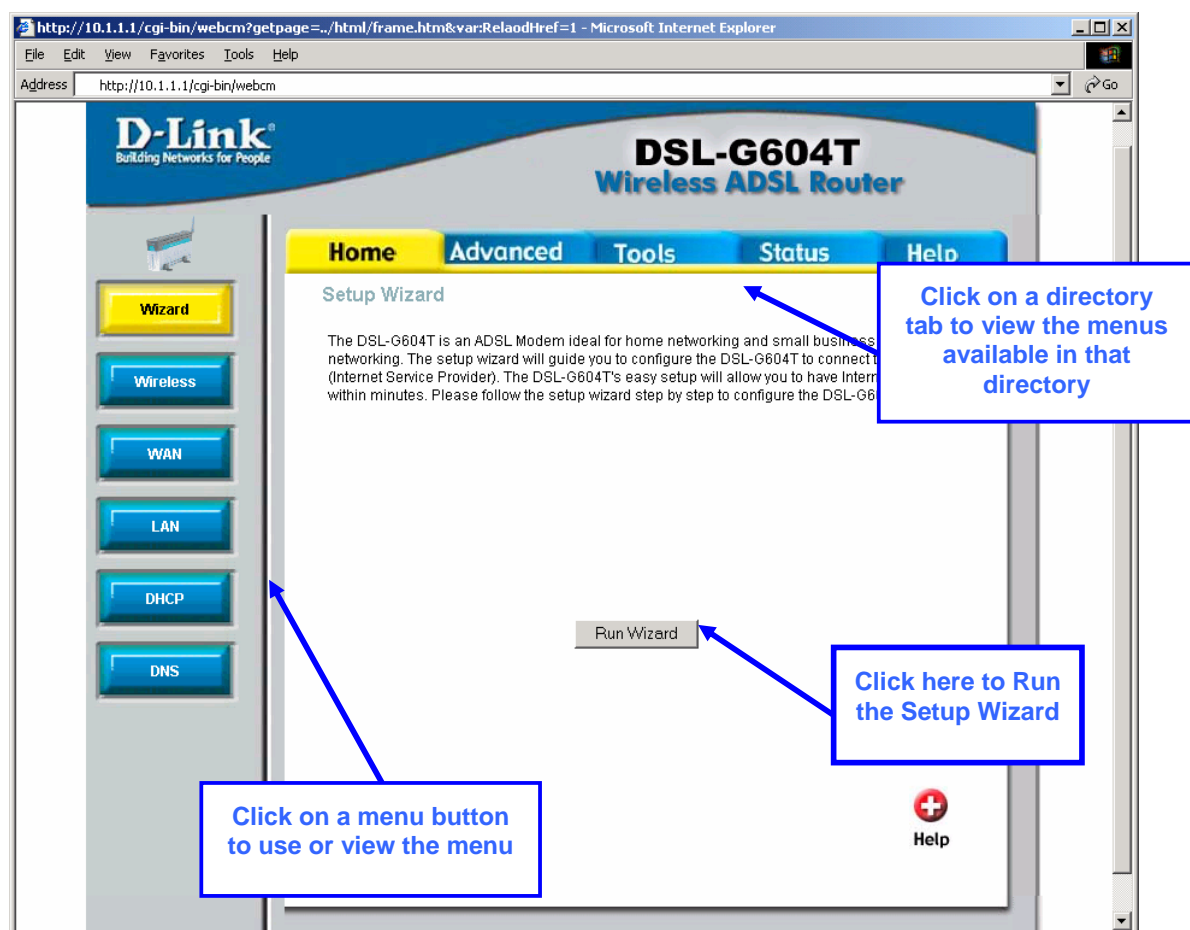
http://10.1.1.1/cgi-bin/webcm?getpage=../html/frame.htm&var:RelaodHref=1 - Microsoft Internet Explorer

File Edit View Favorites Tools Help

Address http://10.1.1.1/cgi-bin/webcm Go

D-Link
Building Networks for People

DSL-G604T
Wireless ADSL Router

Home Advanced Tools Status Help

Wizard
Wireless
WAN
LAN
DHCP
DNS

Setup Wizard

The DSL-G604T is an ADSL Modem ideal for home networking and small business networking. The setup wizard will guide you to configure the DSL-G604T to connect t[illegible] (Internet Service Provider). The DSL-G604T's easy setup will allow you to have Intern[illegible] within minutes. Please follow the setup wizard step by step to configure the DSL-G6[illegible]

Click on a directory tab to view the menus available in that directory

Run Wizard

Click here to Run the Setup Wizard

Click on a menu button to use or view the menu

Help